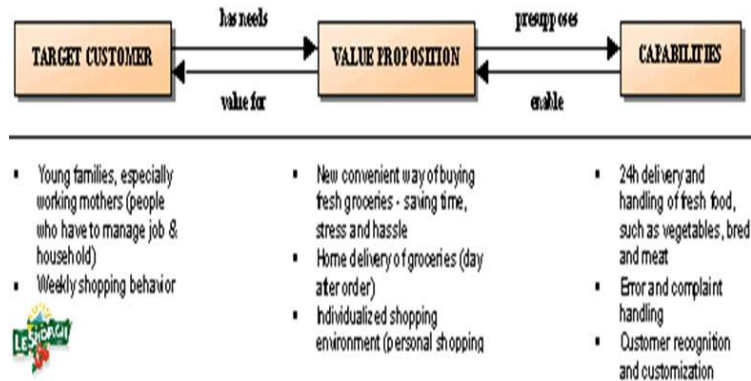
TARGET CUSTOMER

has needs

value for

VALUE PROPOSITION

presupposes

enable

CAPABILITIES

- Young families, especially working mothers (people who have to manage job & household)
- Weekly shopping behavior

LESHOP.CH

- New convenient way of buying fresh groceries - saving time, stress and hassle
- Home delivery of groceries (day after order)
- Individualized shopping environment (personal shopping

- 24h delivery and handling of fresh food, such as vegetables, bred and meat
- Error and complaint handling
- Customer recognition and customization